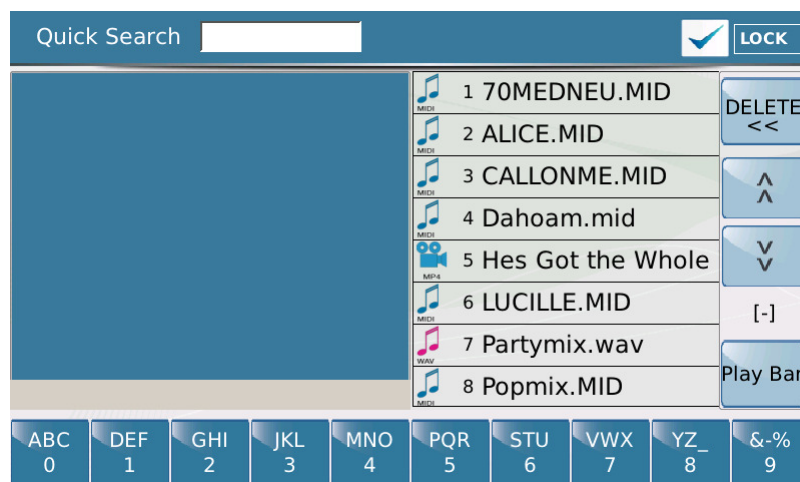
Quick Search

LOCK

MIDI 1 70MEDNEU.MID
MIDI 2 ALICE.MID
MIDI 3 CALLONME.MID
MIDI 4 Dahoam.mid
MP4 5 Hes Got the Whole
MIDI 6 LUCILLE.MID
WAV 7 Partymix.wav
MIDI 8 Popmix.MID

DELETE <<

^ ^

v v

[-]

Play Bar

ABC 0
DEF 1
GHI 2
JKL 3
MNO 4
PQR 5
STU 6
VWX 7
YZ_ 8
&-% 9